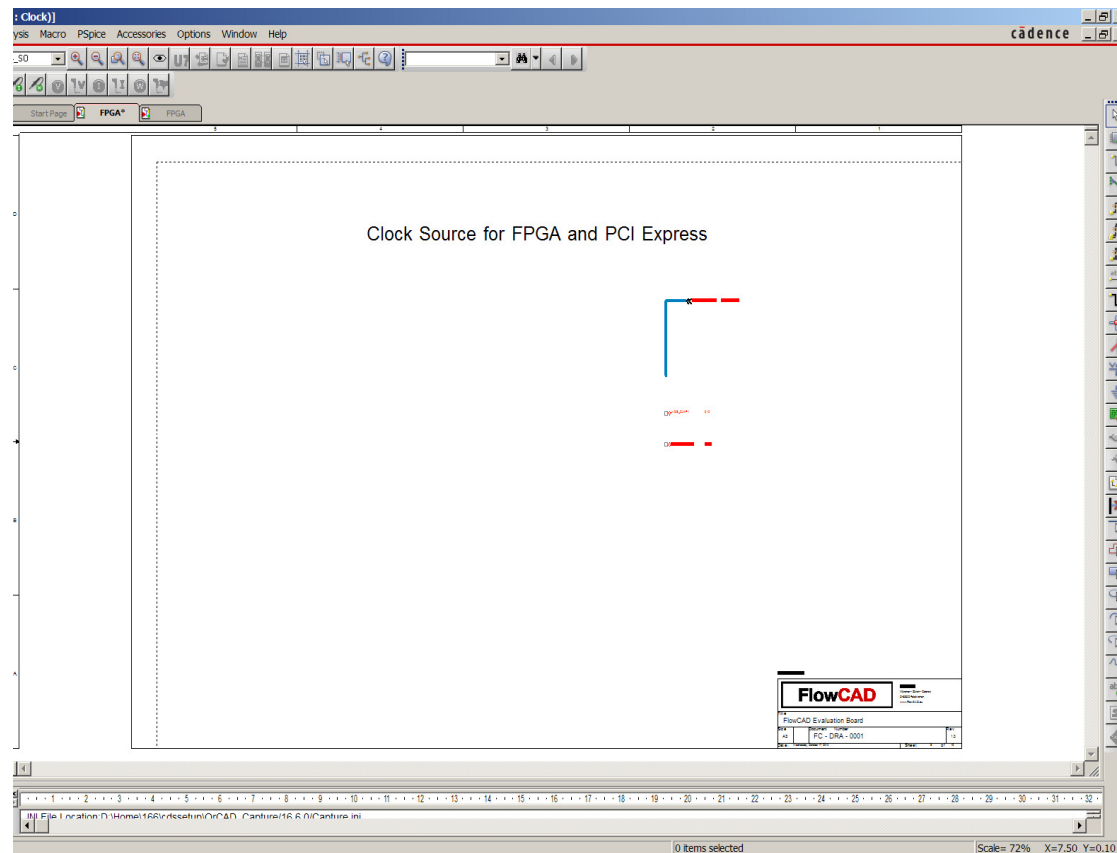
: Clock)]

ysis Macro PSpice Accessories Options Window Help

cādence

_S0

Start Page FPGA* FPGA

5 4 3 2 1

Clock Source for FPGA and PCI Express

FlowCAD

FlowCAD Evaluation Board

FC - DRA - 0001

1 · 2 · 3 · 4 · 5 · 6 · 7 · 8 · 9 · 10 · 11 · 12 · 13 · 14 · 15 · 16 · 17 · 18 · 19 · 20 · 21 · 22 · 23 · 24 · 25 · 26 · 27 · 28 · 29 · 30 · 31 · 32

INI File Location:D:\Home\166\cdssetup\OrCAD_Capture\16.6.0\Capture.ini

0 items selected

Scale= 72% X=7.50 Y=0.10